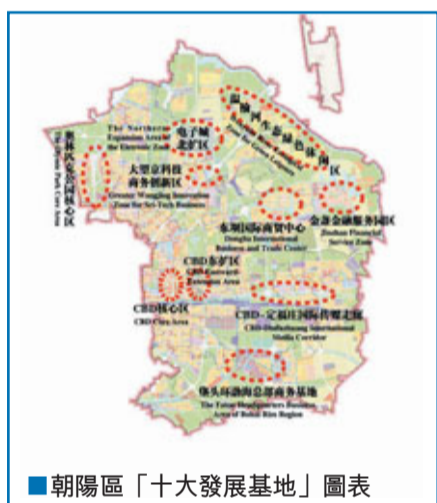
奥林匹克公园核心区
Olympic Park Core Area

电子城北扩区
The Northern Extension Area of the Electronic Zone

温榆河生态绿色休闲区
Wenyu River Eco-Green Leisure Zone

大望京科技商务创新区
Greater Wangjing Innovation Zone for Sci-Tech Business

东坝国际商贸中心
Dongba International Business and Trade Center

金盏金融服务园区
Jinzhan Financial Service Zone

CBD东扩区
CBD Eastward Extension Area

CBD核心区
CBD Core Area

CBD-定福庄国际传媒走廊
CBD-Dingfuzhuang International Media Corridor

垡头环渤海总部商务基地
The Future Headquarters Business Area of Bohai Rim Region

■朝陽區「十大發展基地」圖表